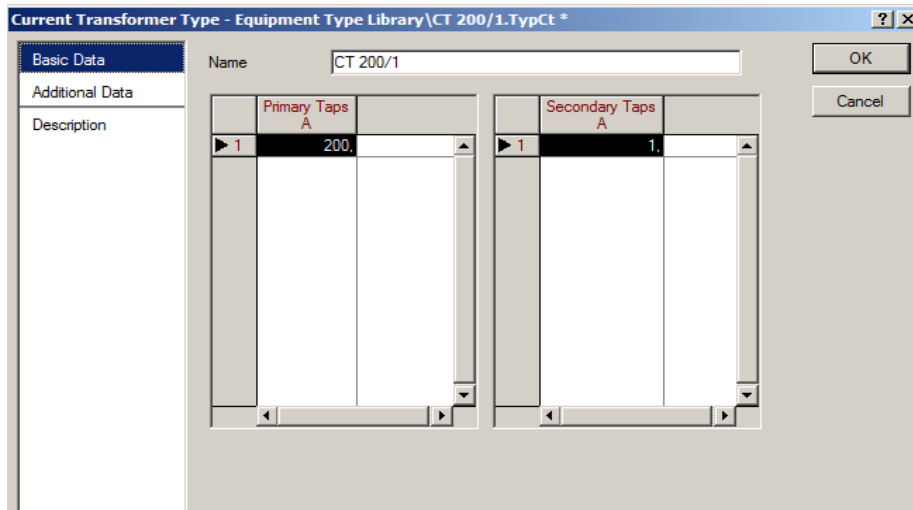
Current Transformer Type - Equipment Type Library\CT 200/1.TypCt *

?

Basic Data
Additional Data
Description

Name CT 200/1

OK
Cancel

| | Primary Taps A | |
|---|---|---|
| 1 | 200. | |

| | Secondary Taps A | |
|---|---|---|
| 1 | 1. | |